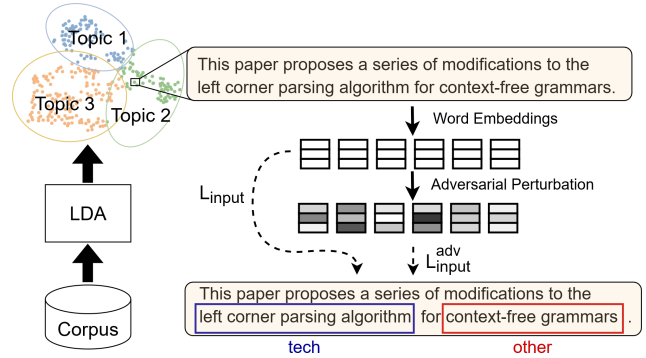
Topic 1

Topic 3

Topic 2

This paper proposes a series of modifications to the left corner parsing algorithm for context-free grammars.

Word Embeddings

$L_{input}$

Adversarial Perturbation

$L_{input}^{adv}$

LDA

Corpus

This paper proposes a series of modifications to the left corner parsing algorithm for context-free grammars .

tech

other